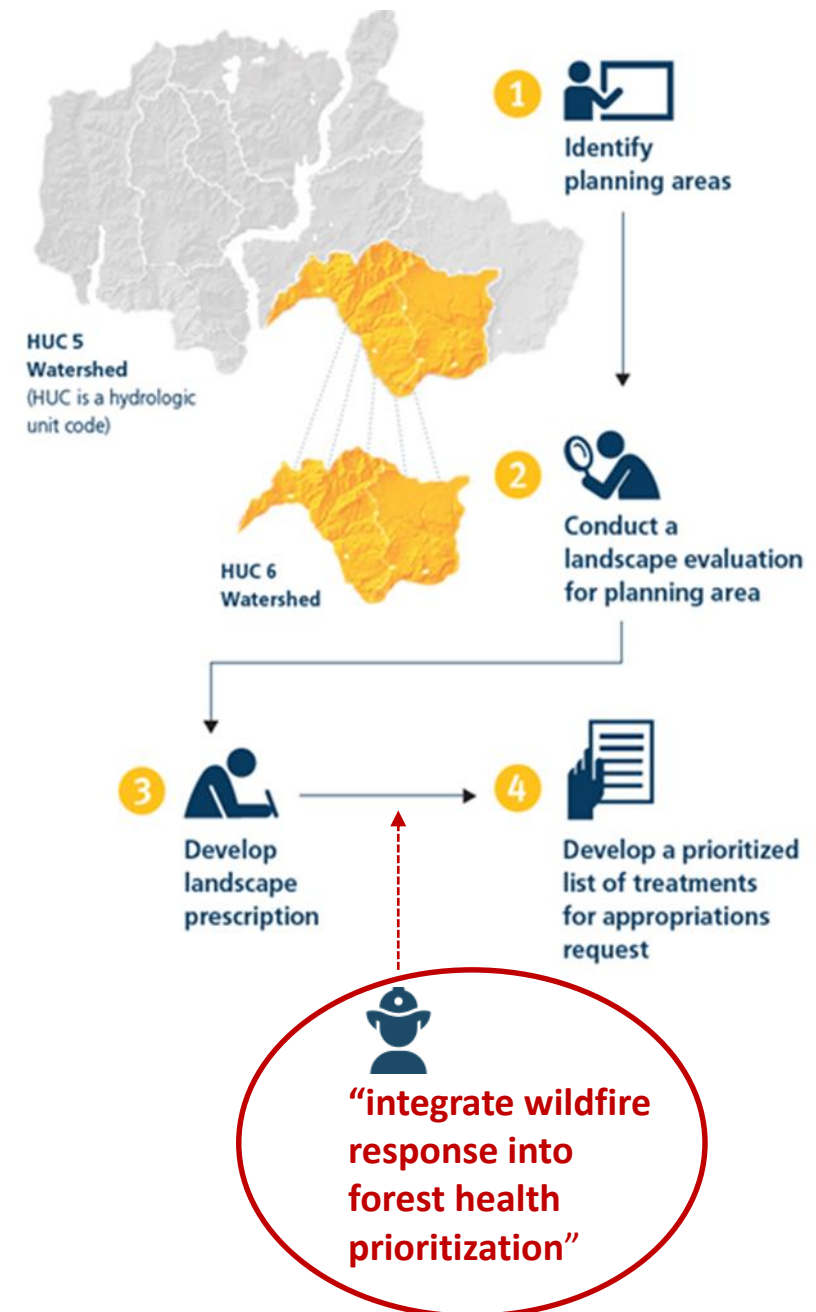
1 Identify planning areas

HUC 5 Watershed
(HUC is a hydrologic unit code)

2 Conduct a landscape evaluation for planning area

HUC 6 Watershed

3 Develop landscape prescription

4 Develop a prioritized list of treatments for appropriations request

"integrate wildfire response into forest health prioritization"